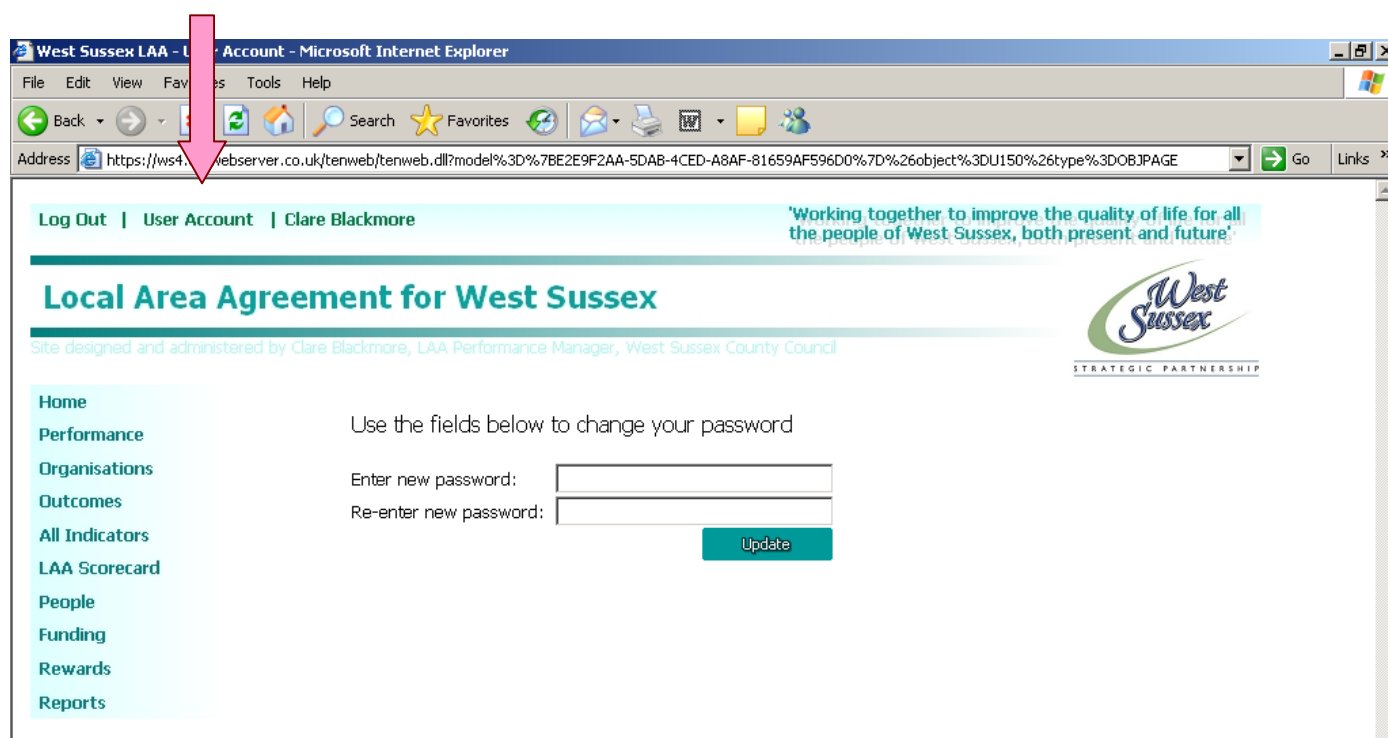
West Sussex LAA - U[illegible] Account - Microsoft Internet Explorer

File Edit View Fav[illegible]es Tools Help

Back Search Favorites

Address https://ws4.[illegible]webserver.co.uk/tenweb/tenweb.dll?model%3D%7BE2E9F2AA-5DAB-4CED-A8AF-81659AF596D0%7D%26object%3DU150%26type%3DOBJPAGE Go Links

Log Out | User Account | Clare Blackmore

'Working together to improve the quality of life for all the people of West Sussex, both present and future'

Local Area Agreement for West Sussex

Site designed and administered by Clare Blackmore, LAA Performance Manager, West Sussex County Council

West Sussex
STRATEGIC PARTNERSHIP

Home
Performance
Organisations
Outcomes
All Indicators
LAA Scorecard
People
Funding
Rewards
Reports

Use the fields below to change your password

Enter new password:

Re-enter new password:

Update